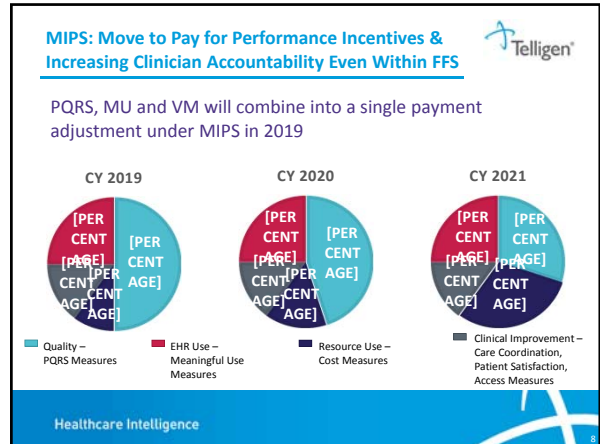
MIPS: Move to Pay for Performance Incentives & Increasing Clinician Accountability Even Within FFS

Telligen®

PQRS, MU and VM will combine into a single payment adjustment under MIPS in 2019

CY 2019

[PER CENT AGE]
[PER CENT AGE]
[PER CENT AGE]
[PER CENT AGE]

CY 2020

[PER CENT AGE]
[PER CENT AGE]
[PER CENT AGE]
[PER CENT AGE]

CY 2021

[PER CENT AGE]
[PER CENT AGE]
[PER CENT AGE]
[PER CENT AGE]

Quality – PQRS Measures

EHR Use – Meaningful Use Measures

Resource Use – Cost Measures

Clinical Improvement – Care Coordination, Patient Satisfaction, Access Measures

Healthcare Intelligence

8